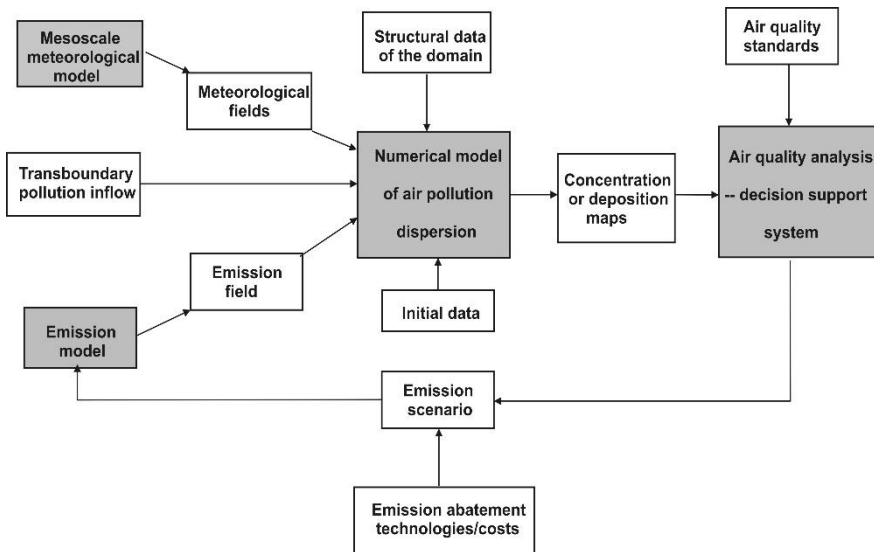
Mesoscale meteorological model

Meteorological fields

Structural data of the domain

Air quality standards

Transboundary pollution inflow

Numerical model of air pollution dispersion

Concentration or deposition maps

Air quality analysis -- decision support system

Emission field

Initial data

Emission model

Emission scenario

Emission abatement technologies/costs